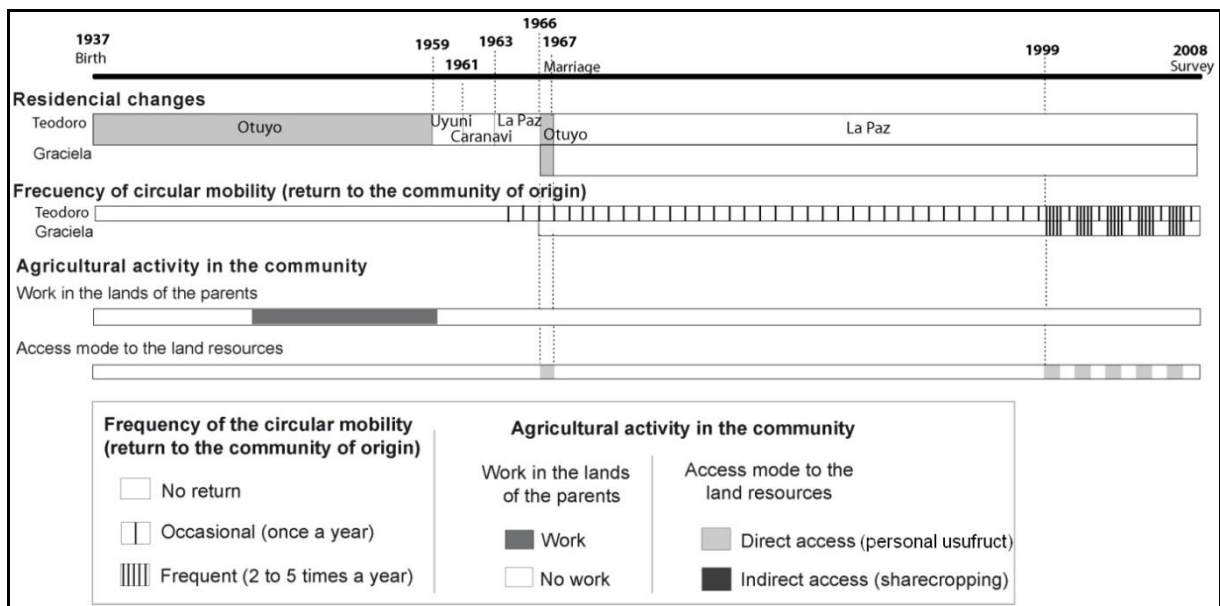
1937
Birth

1959

1961

1963

1966

1967
Marriage

1999

2008
Survey

Residencial changes

Teodoro

Graciela

Otuyo

Uyuni

Caranavi

La Paz

Otuyo

La Paz

Frecuency of circular mobility (return to the community of origin)

Teodoro

Graciela

Agricultural activity in the community

Work in the lands of the parents

Access mode to the land resources

Frequency of the circular mobility (return to the community of origin)

No return

Occasional (once a year)

Frequent (2 to 5 times a year)

Agricultural activity in the community

Work in the lands of the parents

Work

No work

Access mode to the land resources

Direct access (personal usufruct)

Indirect access (sharecropping)